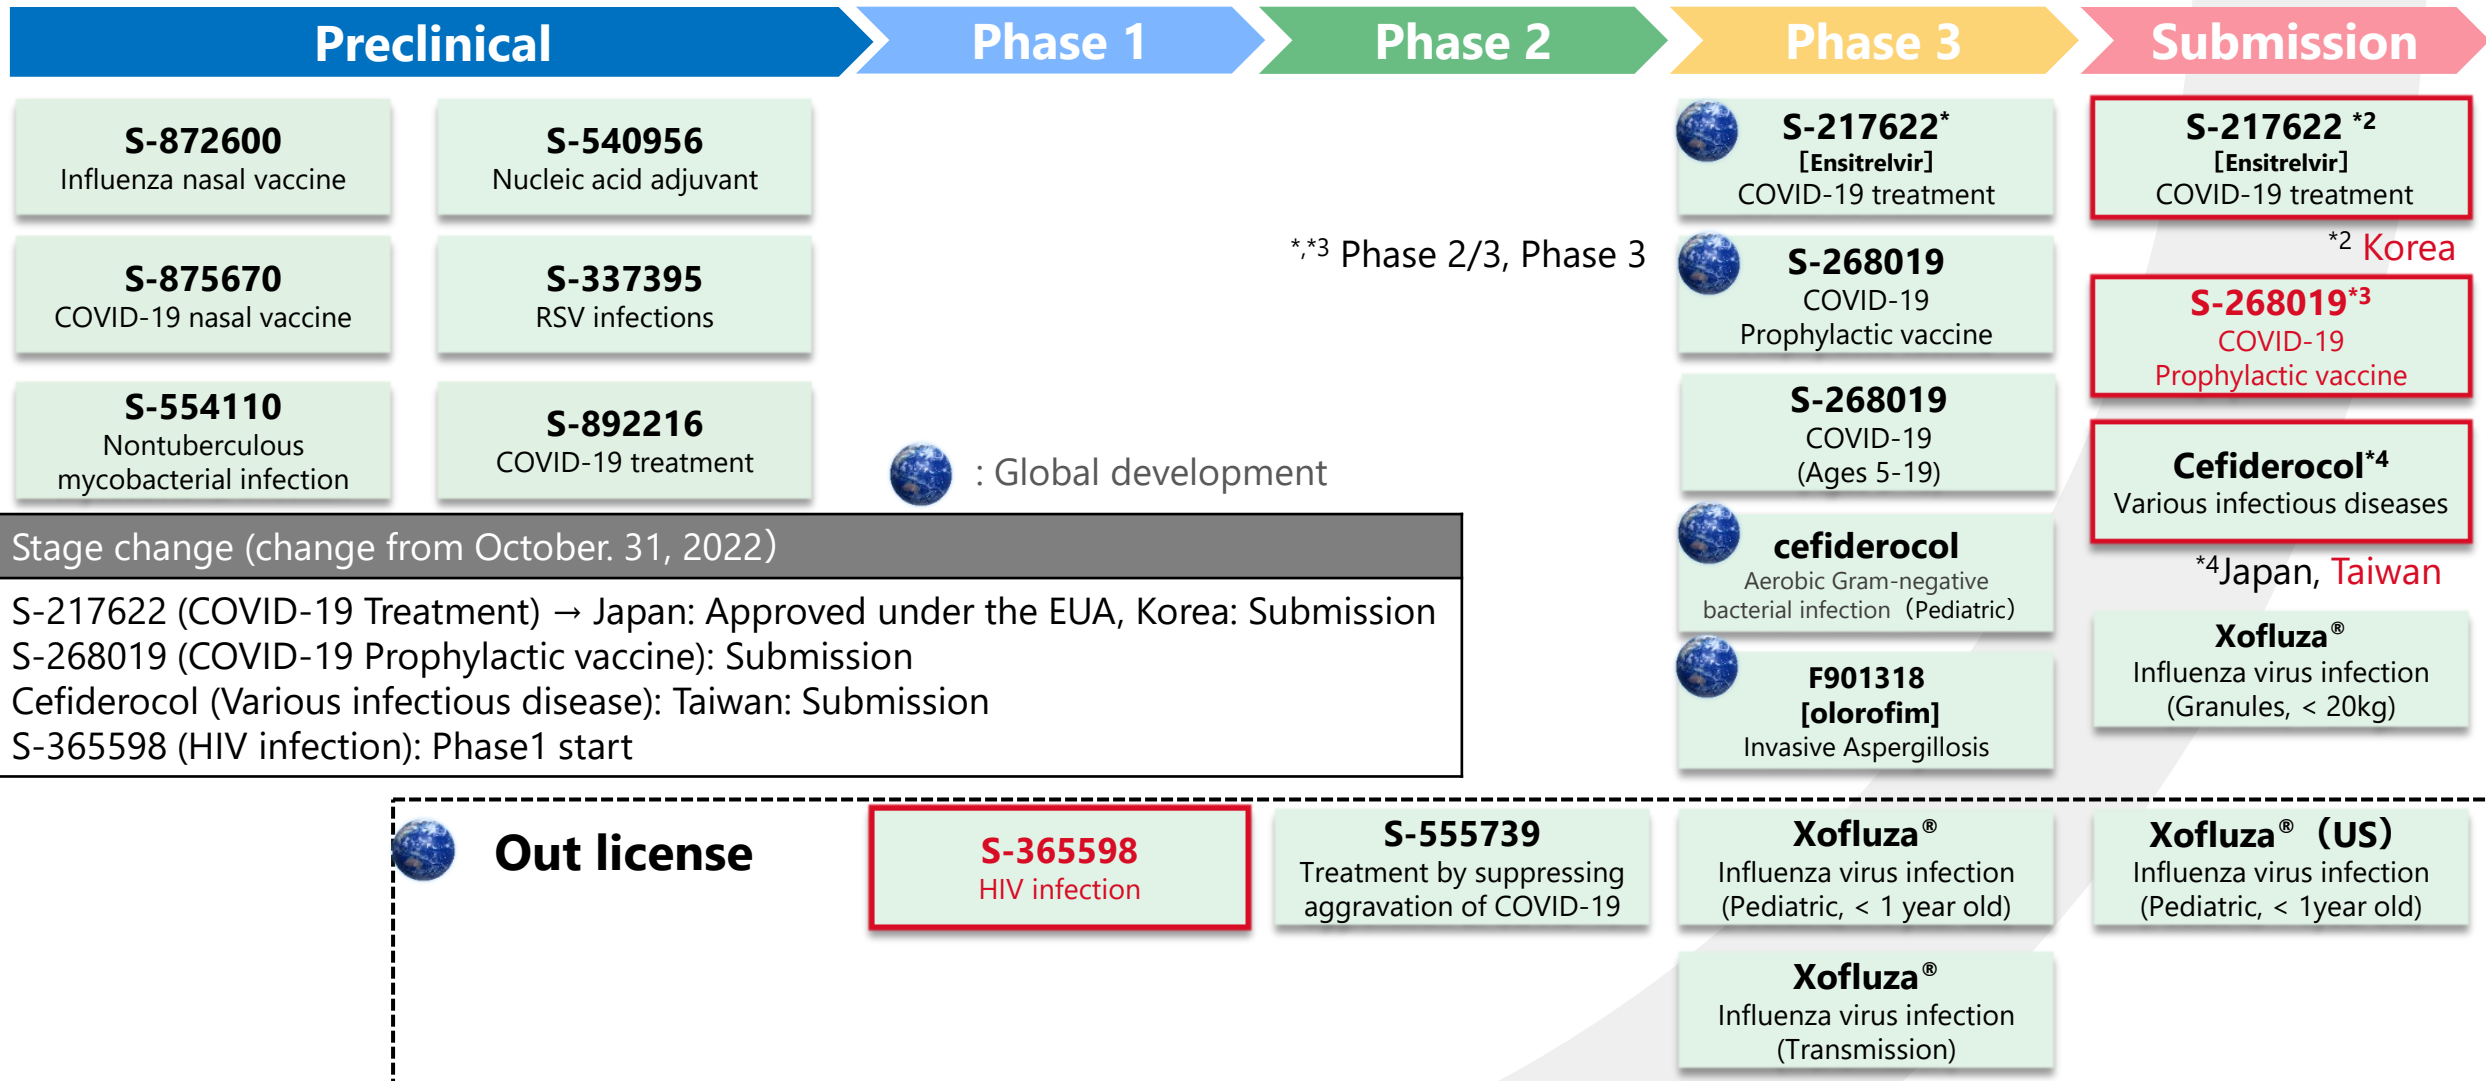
Preclinical

Phase 1

Phase 2

Phase 3

Submission

S-872600
Influenza nasal vaccine

S-540956
Nucleic acid adjuvant

S-875670
COVID-19 nasal vaccine

S-337395
RSV infections

S-554110
Nontuberculous mycobacterial infection

S-892216
COVID-19 treatment

*,*3 Phase 2/3, Phase 3

: Global development

S-217622*
[Ensitrelvir]
COVID-19 treatment

S-268019
COVID-19
Prophylactic vaccine

S-268019
COVID-19
(Ages 5-19)

cefiderocol
Aerobic Gram-negative bacterial infection（Pediatric)

F901318
[olorofim]
Invasive Aspergillosis

S-217622 *2
[Ensitrelvir]
COVID-19 treatment

*2 Korea

S-268019*3
COVID-19
Prophylactic vaccine

Cefiderocol*4
Various infectious diseases

*4Japan, Taiwan

Xofluza®
Influenza virus infection
(Granules, < 20kg)

Stage change (change from October. 31, 2022)

S-217622 (COVID-19 Treatment) → Japan: Approved under the EUA, Korea: Submission
S-268019 (COVID-19 Prophylactic vaccine): Submission
Cefiderocol (Various infectious disease): Taiwan: Submission
S-365598 (HIV infection): Phase1 start

Out license

S-365598
HIV infection

S-555739
Treatment by suppressing aggravation of COVID-19

Xofluza®
Influenza virus infection
(Pediatric, < 1 year old)

Xofluza®（US)
Influenza virus infection
(Pediatric, < 1year old)

Xofluza®
Influenza virus infection
(Transmission)